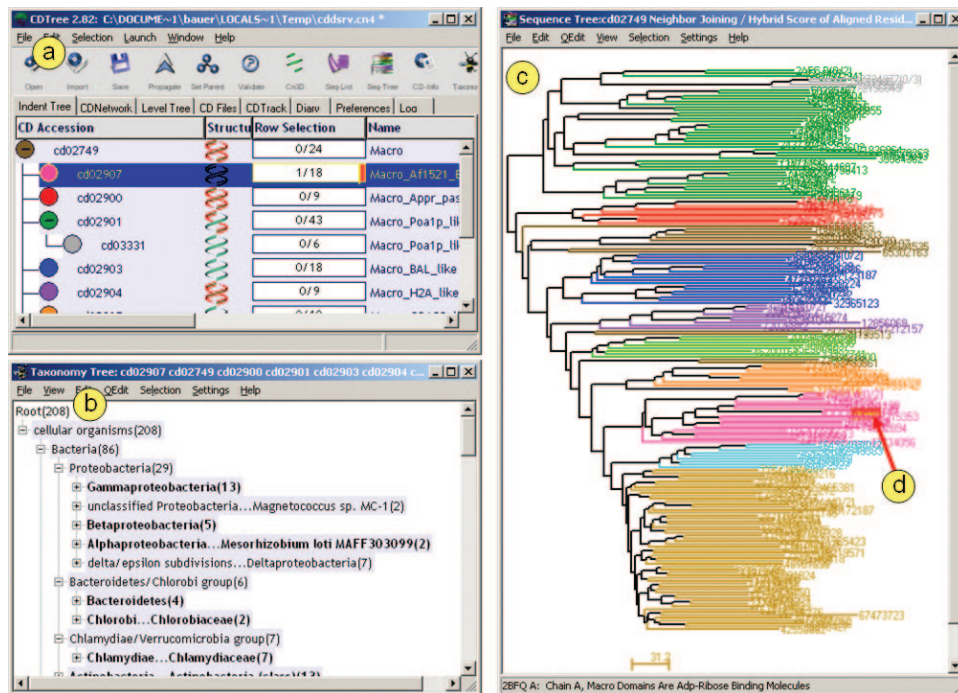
CDTree 2.82: C:\DOCUME~1\bauer\LOCALS~1\Temp\cddsrv.cn4 *

File Edit Selection Launch Window Help

a

Open Import Save Propagate Set Parent Validate Cn3D Seq List Seq Tree CD-Info

Indent Tree CDNetwork Level Tree CD Files CDTrack Diary Preferences Log

| CD Accession | Structu | Row Selection | Name |
|---|---|---|---|
| cd02749 | | 0/24 | Macro |
| cd02907 | | 1/18 | Macro_Af1521_B |
| cd02900 | | 0/9 | Macro_Appr_pas |
| cd02901 | | 0/43 | Macro_Poa1p_lik |
| cd03331 | | 0/6 | Macro_Poa1p_lik |
| cd02903 | | 0/18 | Macro_BAL_like |
| cd02904 | | 0/9 | Macro_H2A_like |

Taxonomy Tree: cd02907 cd02749 cd02900 cd02901 cd02903 cd02904 c...

File View Edit QEdit Selection Settings Help

b

Root(208)
cellular organisms(208)
Bacteria(86)
Proteobacteria(29)
Gammaproteobacteria(13)
unclassified Proteobacteria...Magnetococcus sp. MC-1(2)
Betaproteobacteria(5)
Alphaproteobacteria...Mesorhizobium loti MAFF303099(2)
delta/ epsilon subdivisions...Deltaproteobacteria(7)
Bacteroidetes/ Chlorobi group(6)
Bacteroidetes(4)
Chlorobi...Chlorobiaceae(2)
Chlamydiae/Verrucomicrobia group(7)
Chlamydiae...Chlamydiaceae(7)

Sequence Tree:cd02749 Neighbor Joining / Hybrid Score of Aligned Resid...

File Edit QEdit View Selection Settings Help

c

d

21.3

2BFQ A: Chain A, Macro Domains Are Adp-Ribose Binding Molecules